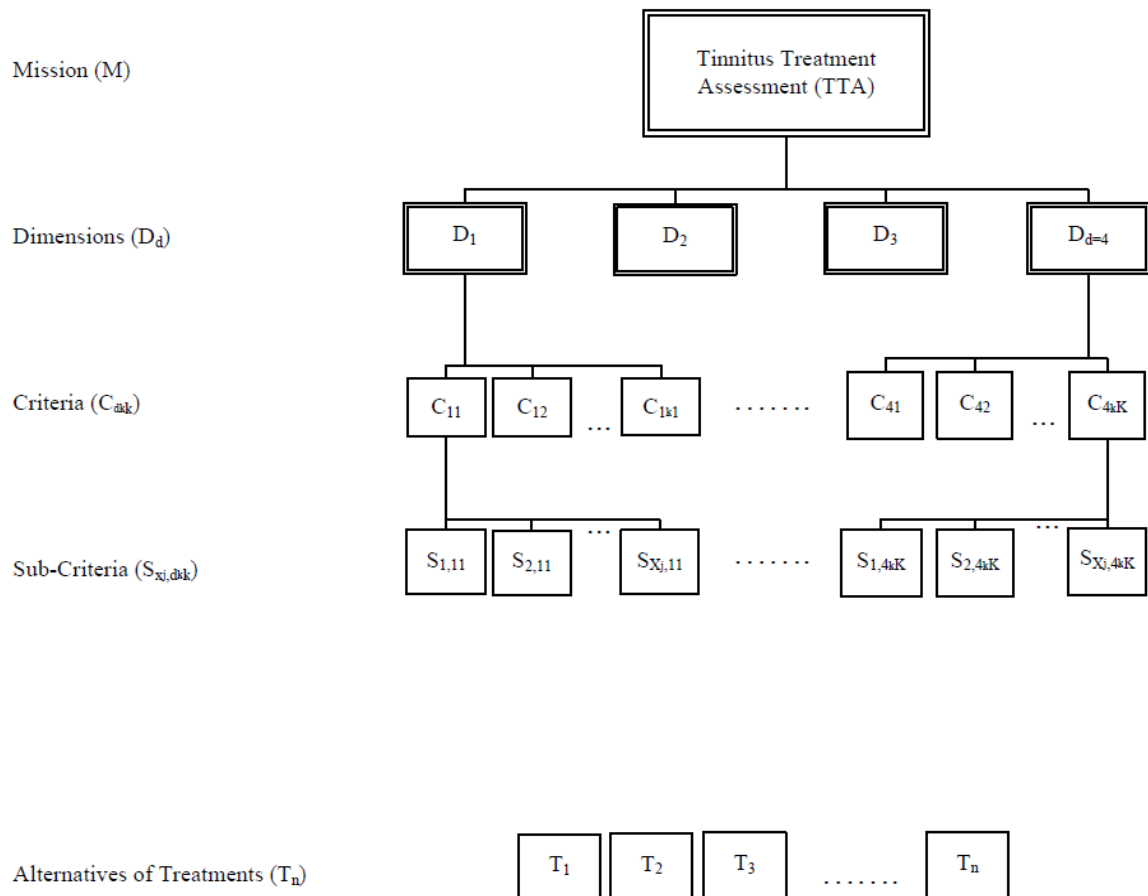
Mission (M)

Tinnitus Treatment Assessment (TTA)

Dimensions ($D_d$)

$D_1$

$D_2$

$D_3$

$D_{d=4}$

Criteria ($C_{dkk}$)

$C_{11}$

$C_{12}$

...

$C_{1k1}$

.......

$C_{41}$

$C_{42}$

...

$C_{4kK}$

Sub-Criteria ($S_{xj,dkk}$)

$S_{1,11}$

$S_{2,11}$

...

$S_{Xj,11}$

.......

$S_{1,4kK}$

$S_{2,4kK}$

...

$S_{Xj,4kK}$

Alternatives of Treatments ($T_n$)

$T_1$

$T_2$

$T_3$

.......

$T_n$